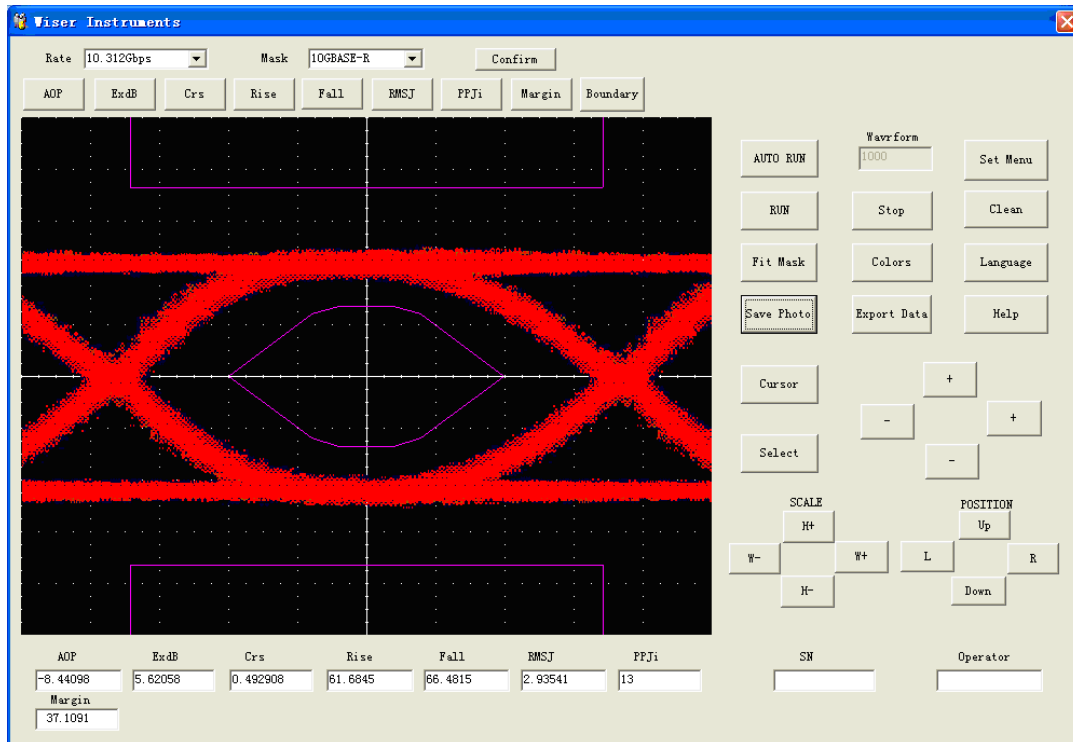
Wiser Instruments

Rate 10.312Gbps
Mask 10GBASE-R
Confirm

AOP ExdB Crs Rise Fall RMSJ PPJi Margin Boundary

AUTO RUN
Wavrform
1000
Set Menu
RUN
Stop
Clean
Fit Mask
Colors
Language
Save Photo
Export Data
Help
Cursor
+
-
+
Select
-
SCALE
H+
W-
W+
H-
POSITION
Up
L
R
Down

AOP
-8.44098
ExdB
5.62058
Crs
0.492908
Rise
61.6845
Fall
66.4815
RMSJ
2.93541
PPJi
13
SN
Operator
Margin
37.1091